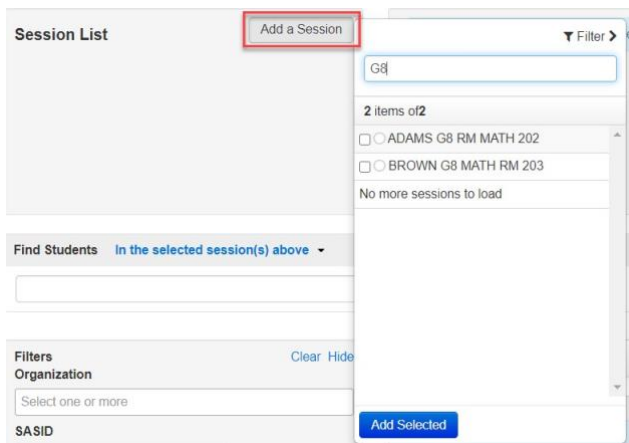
Session List

Add a Session

Filter >

G8

2 items of2

ADAMS G8 RM MATH 202

BROWN G8 MATH RM 203

No more sessions to load

Find Students In the selected session(s) above ▾

Filters
Organization

Clear Hide

Select one or more

SASID

Add Selected